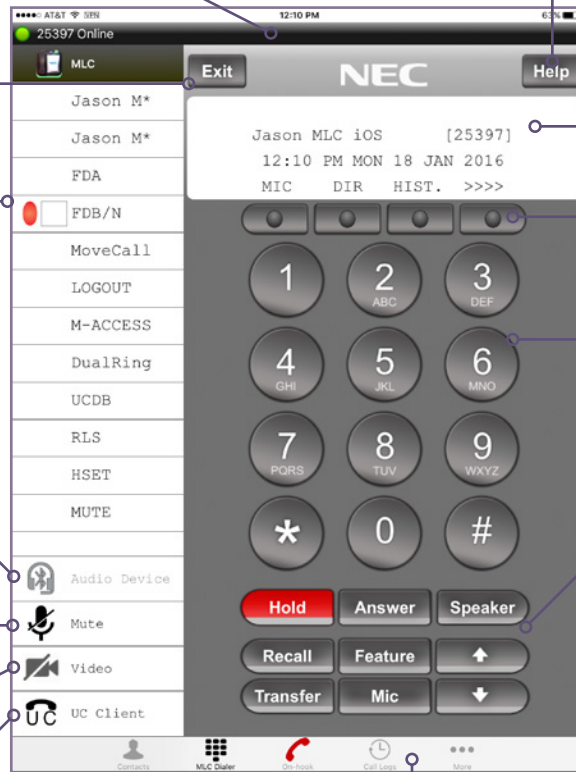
AT&T 12:10 PM 63%

25397 Online

MLC

Exit

NEC

Help

Jason M*

Jason M*

FDA

FDB/N

MoveCall

LOGOUT

M-ACCESS

DualRing

UCDB

RLS

HSET

MUTE

Jason MLC iOS [25397]
12:10 PM MON 18 JAN 2016
MIC DIR HIST. >>>>

1
2 ABC
3 DEF
4 GHI
5 JKL
6 MNO
7 PQRS
8 TUV
9 WXYZ
*
0
#

Audio Device

Mute

Video

UC Client

Hold
Answer
Speaker
Recall
Feature
Transfer
Mic

Contacts
MLC Dialer
On-hook
Call Logs
More